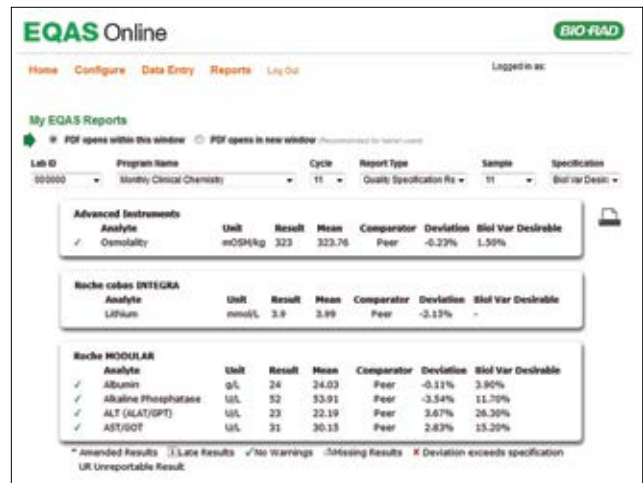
EQAS Online

BIO-RAD

Home Configure Data Entry Reports Log Out

Logged in as:

My EQAS Reports

PDF opens within this window PDF opens in new window (Recommended for tablet users)

| Lab ID | Program Name | Cycle | Report Type | Sample | Specification |
|---|---|---|---|---|---|
| 000000 | Monthly Clinical Chemistry | 11 | Quality Specification Rs | 11 | Biol Var Desir |

Advanced Instruments

| | Analyte | Unit | Result | Mean | Comparator | Deviation | Biol Var Desirable |
|---|---|---|---|---|---|---|---|
| ✓ | Osmolality | mOSM/kg | 323 | 323.76 | Peer | -0.23% | 1.50% |

Roche cobas INTEGRA

| Analyte | Unit | Result | Mean | Comparator | Deviation | Biol Var Desirable |
|---|---|---|---|---|---|---|
| Lithium | mmol/L | 3.9 | 3.99 | Peer | -2.13% | - |

Roche MODULAR

| | Analyte | Unit | Result | Mean | Comparator | Deviation | Biol Var Desirable |
|---|---|---|---|---|---|---|---|
| ✓ | Albumin | g/L | 24 | 24.03 | Peer | -0.11% | 3.90% |
| ✓ | Alkaline Phosphatase | U/L | 52 | 53.91 | Peer | -3.54% | 11.70% |
| ✓ | ALT (ALAT/GPT) | U/L | 23 | 22.19 | Peer | 3.67% | 26.30% |
| ✓ | AST/GOT | U/L | 31 | 30.15 | Peer | 2.83% | 15.20% |

* Amended Results Late Results ✓No Warnings Missing Results ✗ Deviation exceeds specification
UR Unreportable Result